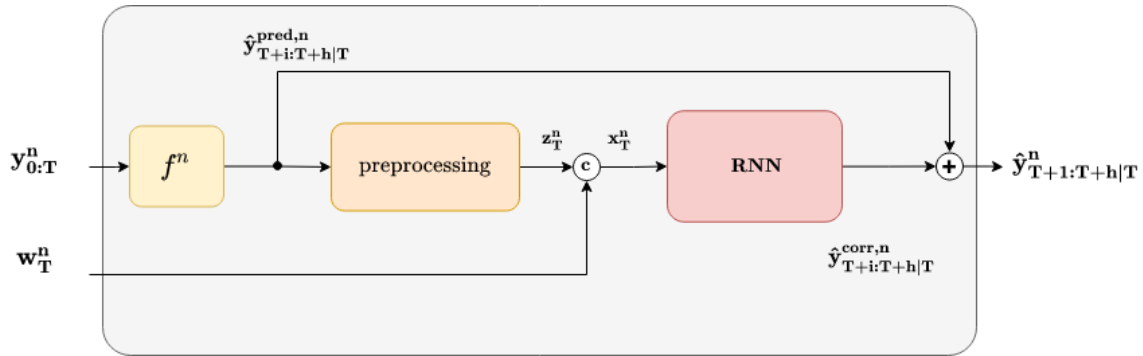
$\hat{\mathbf{y}}^{\mathbf{pred,n}}_{\mathbf{T+i:T+h|T}}$

$\mathbf{y}^{\mathbf{n}}_{\mathbf{0:T}}$

$f^n$

preprocessing

$\mathbf{z}^{\mathbf{n}}_{\mathbf{T}}$

c

$\mathbf{x}^{\mathbf{n}}_{\mathbf{T}}$

RNN

+

$\hat{\mathbf{y}}^{\mathbf{n}}_{\mathbf{T+1:T+h|T}}$

$\mathbf{w}^{\mathbf{n}}_{\mathbf{T}}$

$\hat{\mathbf{y}}^{\mathbf{corr,n}}_{\mathbf{T+i:T+h|T}}$